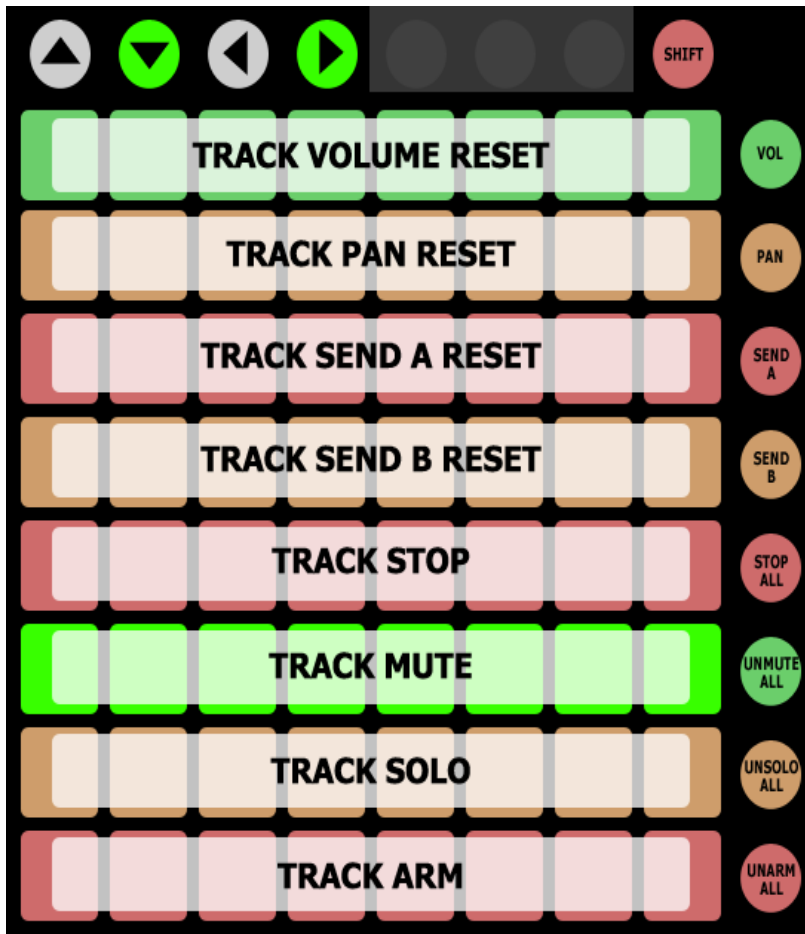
SHIFT

TRACK VOLUME RESET

VOL

TRACK PAN RESET

PAN

TRACK SEND A RESET

SEND A

TRACK SEND B RESET

SEND B

TRACK STOP

STOP ALL

TRACK MUTE

UNMUTE ALL

TRACK SOLO

UNSOLO ALL

TRACK ARM

UNARM ALL